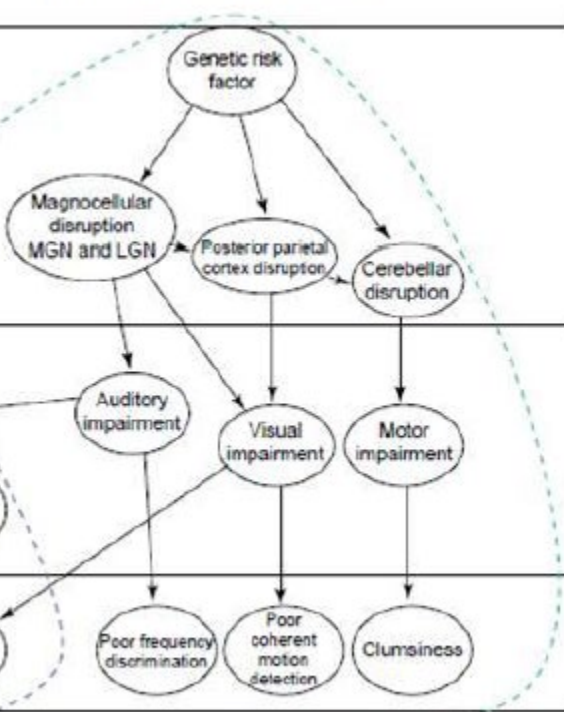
Genetic risk factor

Magnocellular disruption MGN and LGN

Posterior parietal cortex disruption

Cerebellar disruption

Auditory impairment

Visual impairment

Motor impairment

Poor frequency discrimination

Poor coherent motion detection

Clumsiness